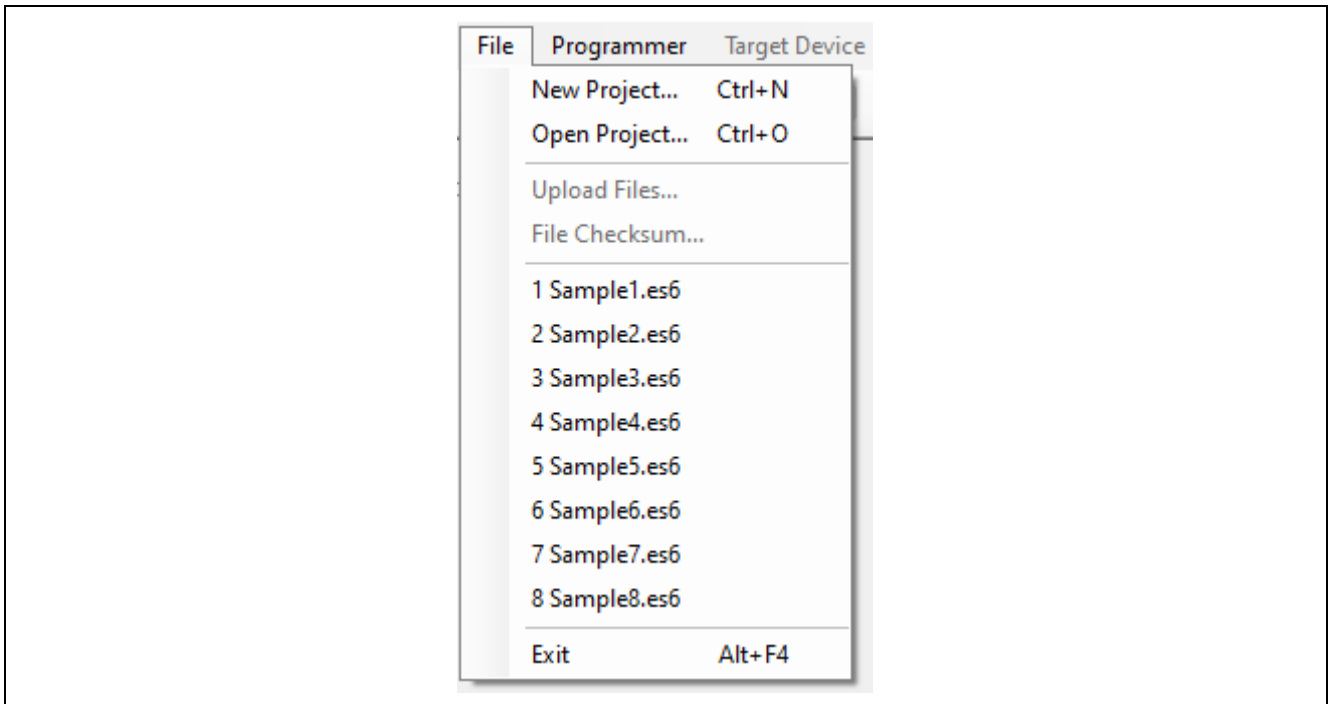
File Programmer Target Device

New Project... Ctrl+N
Open Project... Ctrl+O

Upload Files...
File Checksum...

1 Sample1.es6
2 Sample2.es6
3 Sample3.es6
4 Sample4.es6
5 Sample5.es6
6 Sample6.es6
7 Sample7.es6
8 Sample8.es6

Exit Alt+F4